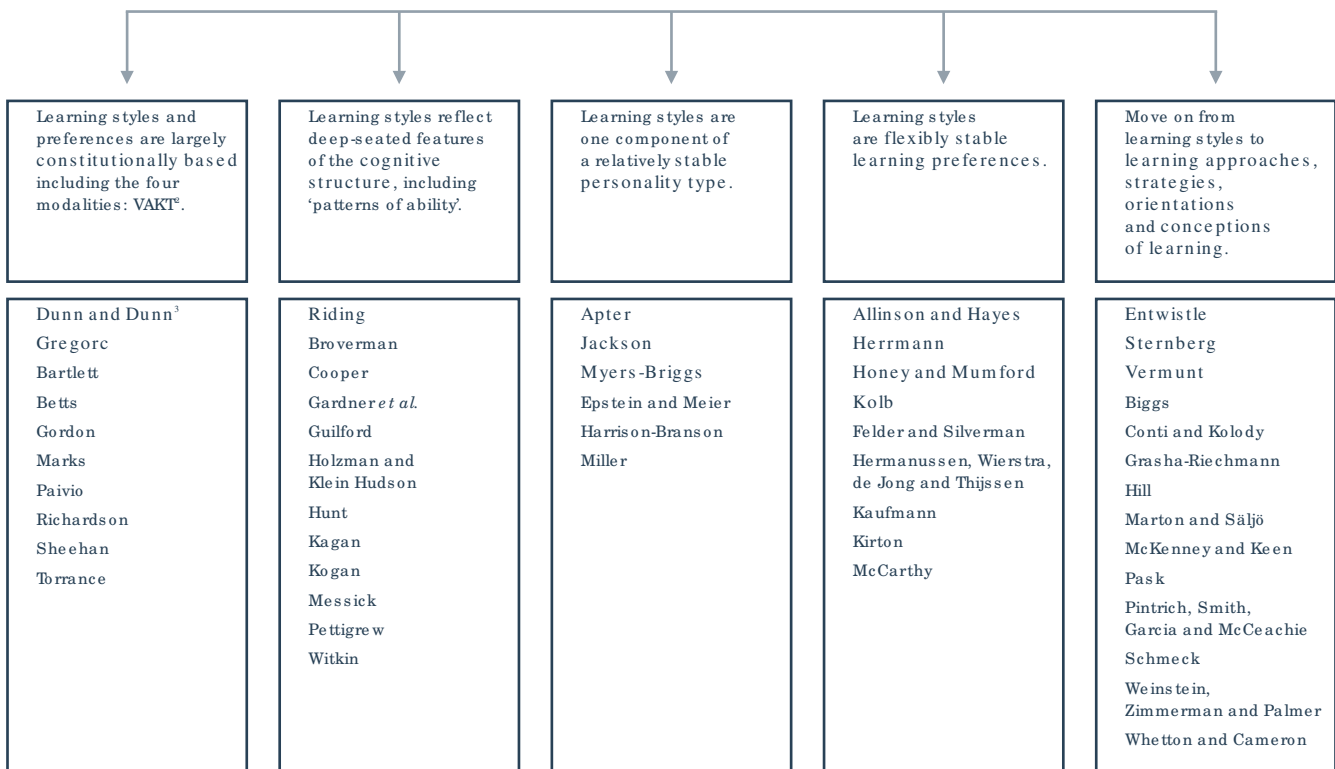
Learning styles and preferences are largely constitutionally based including the four modalities: VAKT$^2$.

Learning styles reflect deep-seated features of the cognitive structure, including 'patterns of ability'.

Learning styles are one component of a relatively stable personality type.

Learning styles are flexibly stable learning preferences.

Move on from learning styles to learning approaches, strategies, orientations and conceptions of learning.

Dunn and Dunn$^3$
Gregorc
Bartlett
Betts
Gordon
Marks
Paivio
Richardson
Sheehan
Torrance

Riding
Broverman
Cooper
Gardner *et al.*
Guilford
Holzman and Klein Hudson
Hunt
Kagan
Kogan
Messick
Pettigrew
Witkin

Apter
Jackson
Myers-Briggs
Epstein and Meier
Harrison-Branson
Miller

Allinson and Hayes
Herrmann
Honey and Mumford
Kolb
Felder and Silverman
Hermanussen, Wierstra, de Jong and Thijssen
Kaufmann
Kirton
McCarthy

Entwistle
Sternberg
Vermunt
Biggs
Conti and Kolody
Grasha-Riechmann
Hill
Marton and Säljö
McKenney and Keen
Pask
Pintrich, Smith, Garcia and McCeachie
Schmeck
Weinstein, Zimmerman and Palmer
Whetton and Cameron